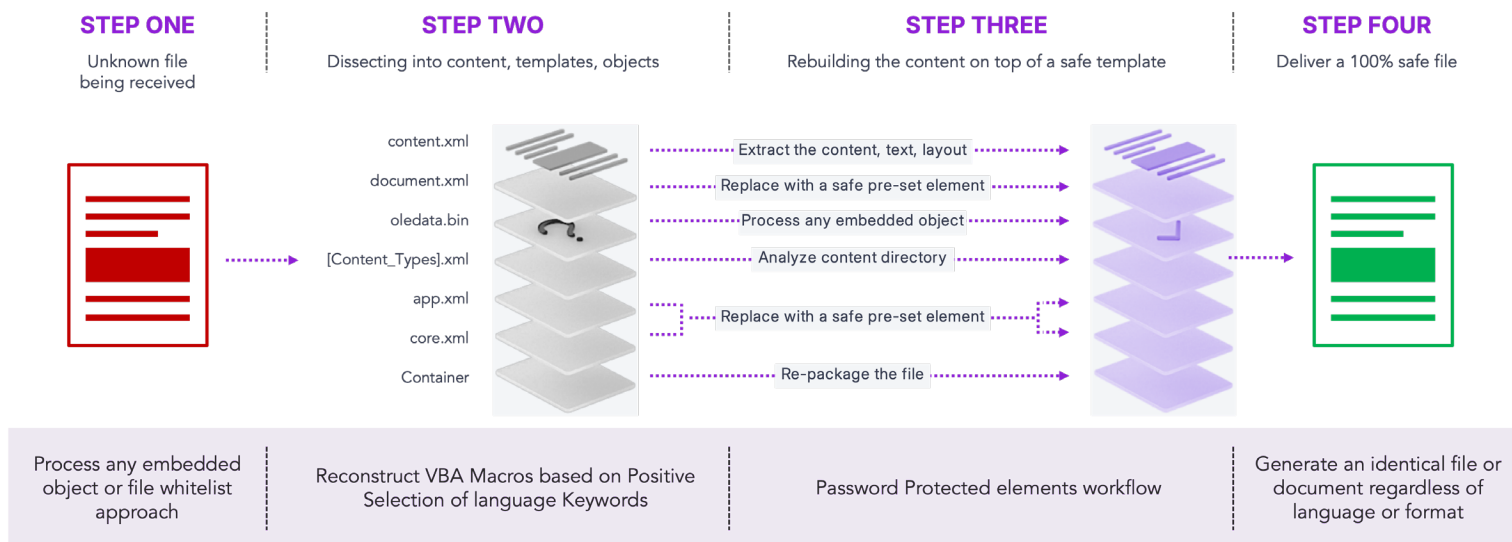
STEP ONE
Unknown file being received

STEP TWO
Dissecting into content, templates, objects

STEP THREE
Rebuilding the content on top of a safe template

STEP FOUR
Deliver a 100% safe file

content.xml
document.xml
oledata.bin
[Content_Types].xml
app.xml
core.xml
Container

Extract the content, text, layout
Replace with a safe pre-set element
Process any embedded object
Analyze content directory
Replace with a safe pre-set element
Re-package the file

Process any embedded object or file whitelist approach

Reconstruct VBA Macros based on Positive Selection of language Keywords

Password Protected elements workflow

Generate an identical file or document regardless of language or format